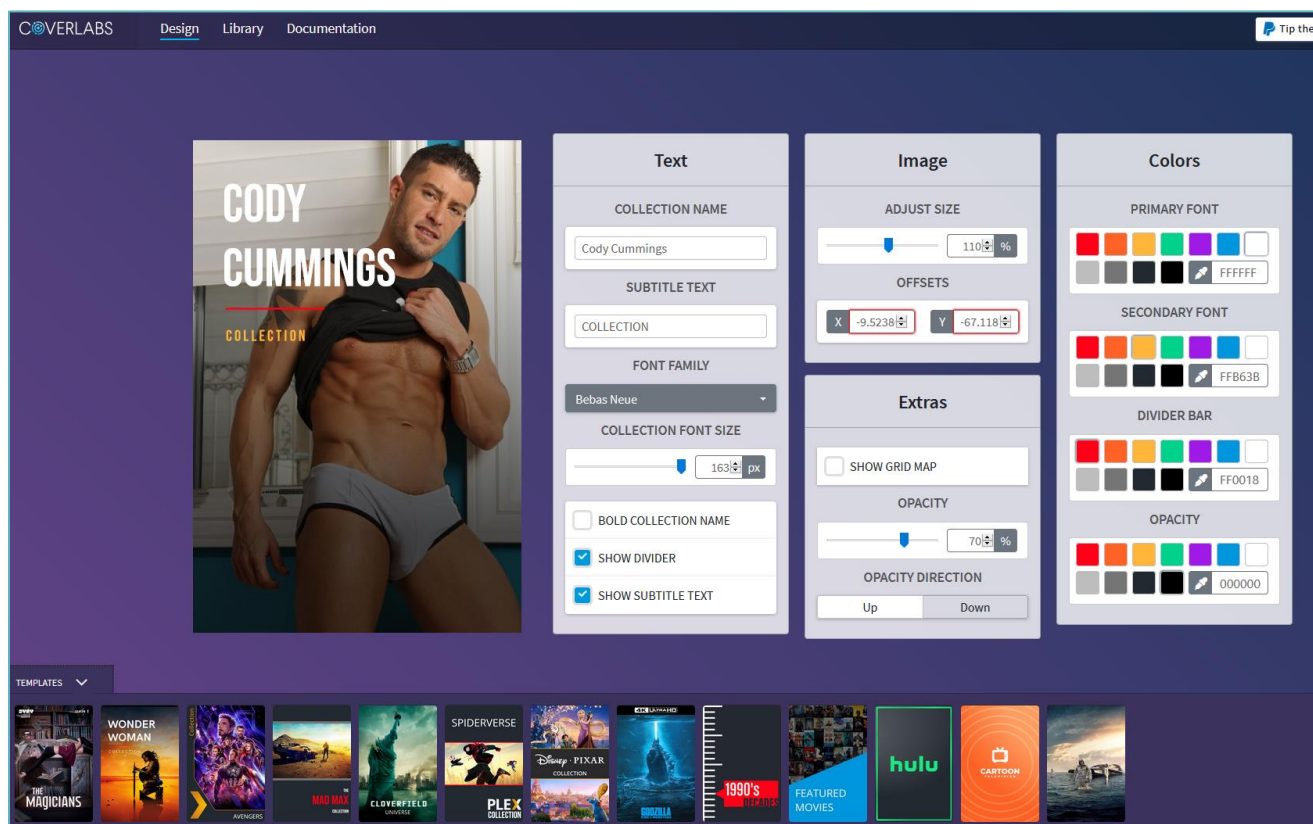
COVERLABS Design Library Documentation

Tip the

CODY CUMMINGS
COLLECTION

Text
COLLECTION NAME
Cody Cummings
SUBTITLE TEXT
COLLECTION
FONT FAMILY
Bebas Neue
COLLECTION FONT SIZE
163 px
BOLD COLLECTION NAME
SHOW DIVIDER
SHOW SUBTITLE TEXT

Image
ADJUST SIZE
110 %
OFFSETS
X -9.5238
Y -67.118

Extras
SHOW GRID MAP
OPACITY
70 %
OPACITY DIRECTION
Up Down

Colors
PRIMARY FONT
FFFFFF
SECONDARY FONT
FFB63B
DIVIDER BAR
FF0018
OPACITY
000000

TEMPLATES

THE MAGICIANS
WONDER WOMAN
AVENGERS
MAD MAX
CLOVERFIELD UNIVERSE
SPIDERVERSE
PLEX COLLECTION
Disney · PIXAR COLLECTION
4K ULTRA HD
GODZILLA
1990's DECADES
FEATURED MOVIES
hulu
CARTOON